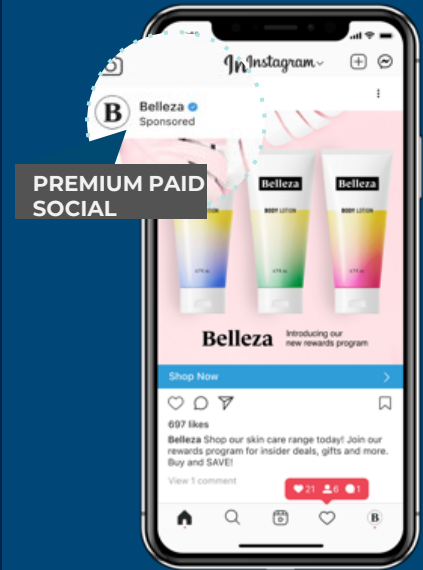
Instagram

B
Belleza
Sponsored

PREMIUM PAID SOCIAL

Belleza
BODY LOTION

Belleza
BODY LOTION

Belleza
BODY LOTION

Belleza
Introducing our new rewards program

Shop Now

697 likes

Belleza Shop our skin care range today! Join our rewards program for insider deals, gifts and more. Buy and SAVE!

View 1 comment

21 6 1

B